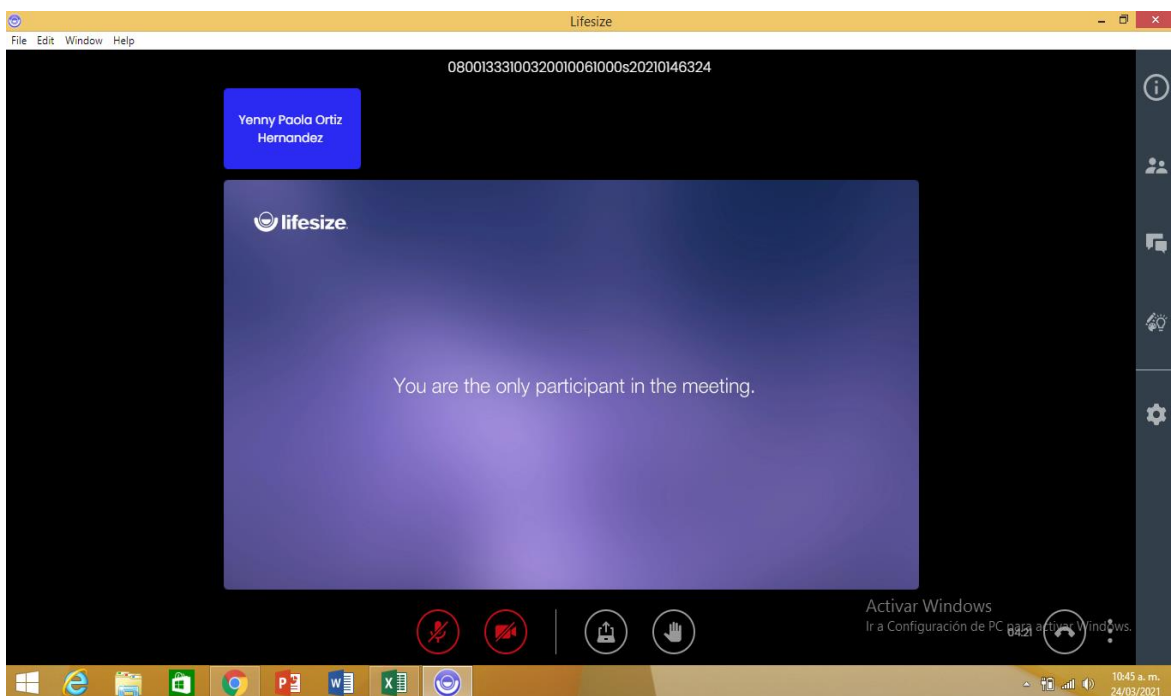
Lifesize

File Edit Window Help

08001333100320010061000s20210146324

Yenny Paola Ortiz Hernandez

lifesize

You are the only participant in the meeting.

Activar Windows
Ir a Configuración de PC para activar Windows.

04:21

10:45 a. m.
24/03/2021